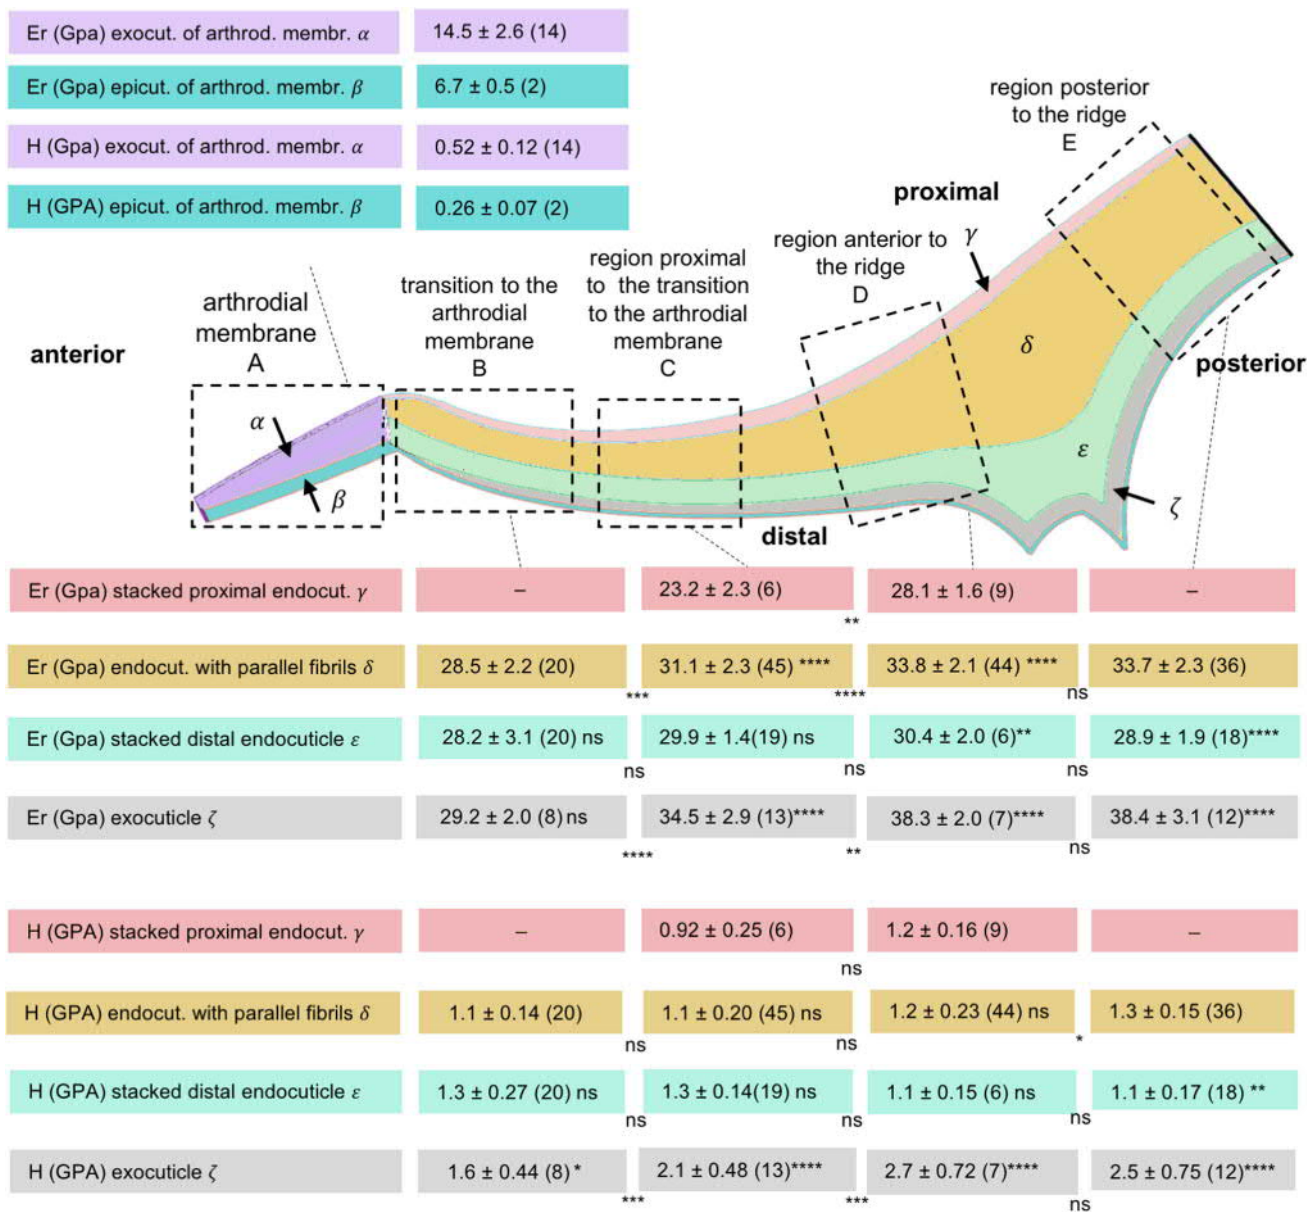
| | |
|---|---|
| Er (Gpa) exocut. of arthrod. membr. $\alpha$ | 14.5 ± 2.6 (14) |
| Er (Gpa) epicut. of arthrod. membr. $\beta$ | 6.7 ± 0.5 (2) |
| H (Gpa) exocut. of arthrod. membr. $\alpha$ | 0.52 ± 0.12 (14) |
| H (GPA) epicut. of arthrod. membr. $\beta$ | 0.26 ± 0.07 (2) |

region posterior to the ridge
E

proximal

region anterior to the ridge
D

$\gamma$

region proximal to the transition to the arthrodial membrane
C

transition to the arthrodial membrane
B

arthrodial membrane
A

anterior

$\delta$

posterior

$\alpha$

$\beta$

$\varepsilon$

$\zeta$

distal

| | | | | |
|---|---|---|---|---|
| Er (Gpa) stacked proximal endocut. $\gamma$ | – | 23.2 ± 2.3 (6) | 28.1 ± 1.6 (9) | – |
| | | ** | | |
| Er (Gpa) endocut. with parallel fibrils $\delta$ | 28.5 ± 2.2 (20) | 31.1 ± 2.3 (45) **** | 33.8 ± 2.1 (44) **** | 33.7 ± 2.3 (36) |
| | *** | **** | ns | |
| Er (Gpa) stacked distal endocuticle $\varepsilon$ | 28.2 ± 3.1 (20) ns | 29.9 ± 1.4(19) ns | 30.4 ± 2.0 (6)** | 28.9 ± 1.9 (18)**** |
| | ns | ns | ns | |
| Er (Gpa) exocuticle $\zeta$ | 29.2 ± 2.0 (8) ns | 34.5 ± 2.9 (13)**** | 38.3 ± 2.0 (7)**** | 38.4 ± 3.1 (12)**** |
| | **** | ** | ns | |
| H (GPA) stacked proximal endocut. $\gamma$ | – | 0.92 ± 0.25 (6) | 1.2 ± 0.16 (9) | – |
| | | ns | | |
| H (GPA) endocut. with parallel fibrils $\delta$ | 1.1 ± 0.14 (20) | 1.1 ± 0.20 (45) ns | 1.2 ± 0.23 (44) ns | 1.3 ± 0.15 (36) |
| | ns | ns | * | |
| H (GPA) stacked distal endocuticle $\varepsilon$ | 1.3 ± 0.27 (20) ns | 1.3 ± 0.14(19) ns | 1.1 ± 0.15 (6) ns | 1.1 ± 0.17 (18) ** |
| | ns | ns | ns | |
| H (GPA) exocuticle $\zeta$ | 1.6 ± 0.44 (8) * | 2.1 ± 0.48 (13)**** | 2.7 ± 0.72 (7)**** | 2.5 ± 0.75 (12)**** |
| | *** | *** | ns | |